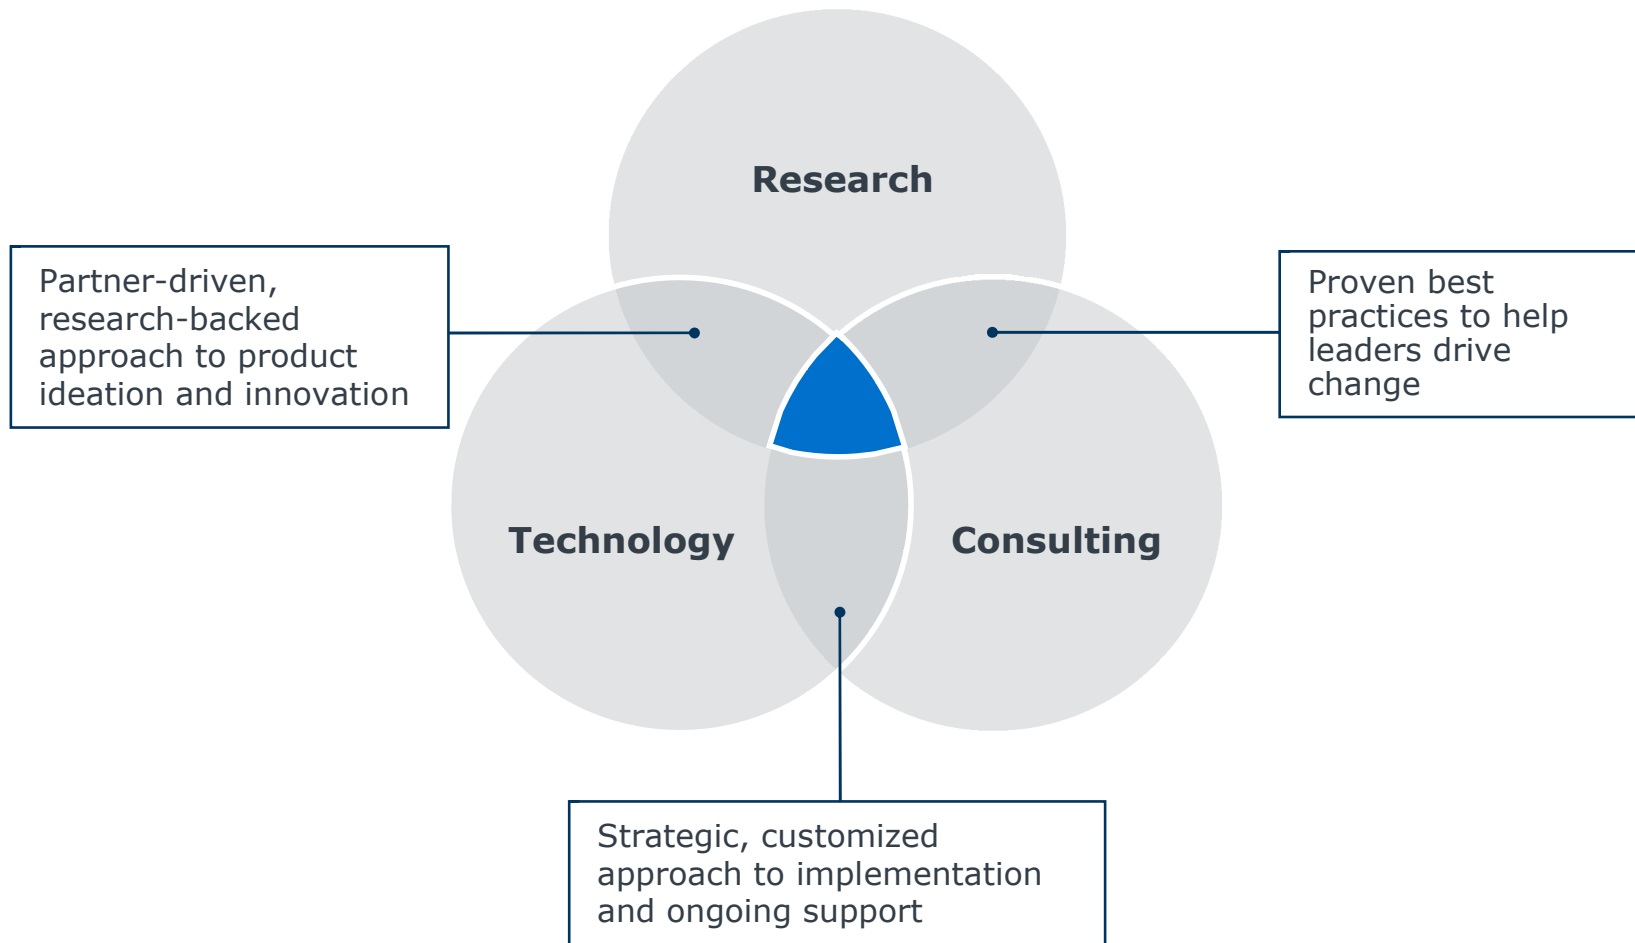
Research

Partner-driven, research-backed approach to product ideation and innovation

Proven best practices to help leaders drive change

Technology

Consulting

Strategic, customized approach to implementation and ongoing support